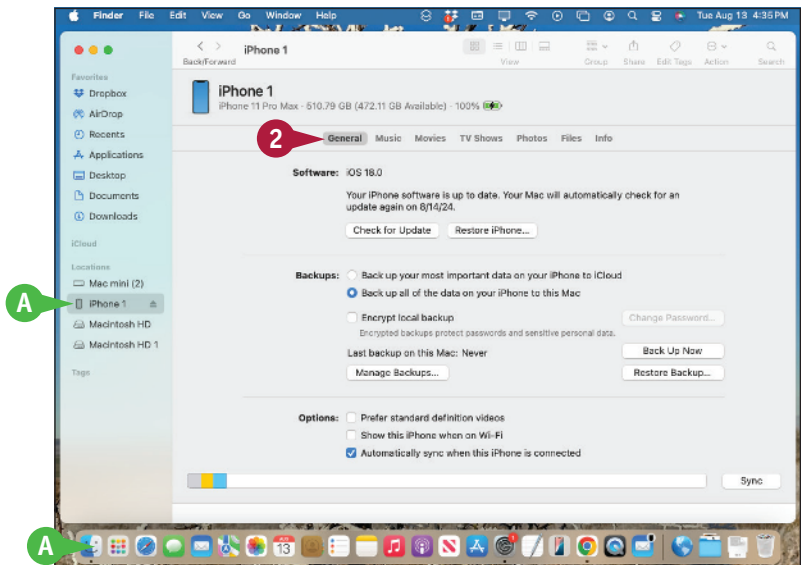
Finder File Edit View Go Window Help Tue Aug 13 4:35 PM

Back/Forward iPhone 1 View Group Share Edit Tags Action Search

Favorites
Dropbox
AirDrop
Recents
Applications
Desktop
Documents
Downloads
iCloud
Locations
Mac mini (2)
iPhone 1
Macintosh HD
Macintosh HD 1
Tags

A

iPhone 1
iPhone 11 Pro Max · 510.79 GB (472.11 GB Available) · 100%

2
General Music Movies TV Shows Photos Files Info

Software: iOS 18.0
Your iPhone software is up to date. Your Mac will automatically check for an update again on 8/14/24.
Check for Update Restore iPhone...

Backups: Back up your most important data on your iPhone to iCloud
Back up all of the data on your iPhone to this Mac
Encrypt local backup Change Password...
Encrypted backups protect passwords and sensitive personal data.
Last backup on this Mac: Never Back Up Now
Manage Backups... Restore Backup...

Options: Prefer standard definition videos
Show this iPhone when on Wi-Fi
Automatically sync when this iPhone is connected

Sync

A
13